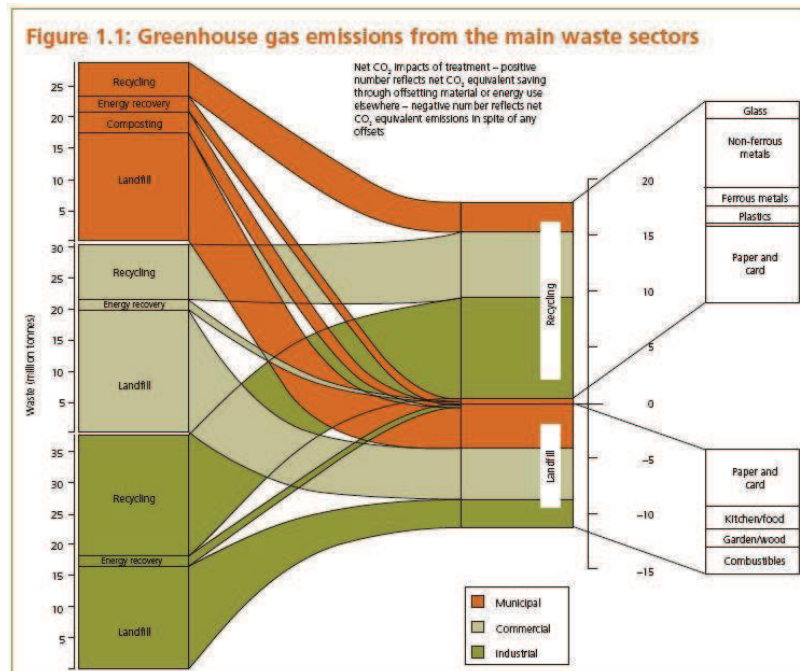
Figure 1.1: Greenhouse gas emissions from the main waste sectors

Net $CO_2$ impacts of treatment – positive number reflects net $CO_2$ equivalent saving through offsetting material or energy use elsewhere – negative number reflects net $CO_2$ equivalent emissions in spite of any offsets

Waste (million tonnes)

25
20
15
10
5
Recycling
Energy recovery
Composting
Landfill

30
25
20
15
10
5
Recycling
Energy recovery
Landfill

35
30
25
20
15
10
5
Recycling
Energy recovery
Landfill

Recycling
Landfill

20
15
10
5
0
-5
-10
-15

Glass
Non-ferrous metals
Ferrous metals
Plastics
Paper and card

Paper and card
Kitchen/food
Garden/wood
Combustibles

Municipal
Commercial
Industrial